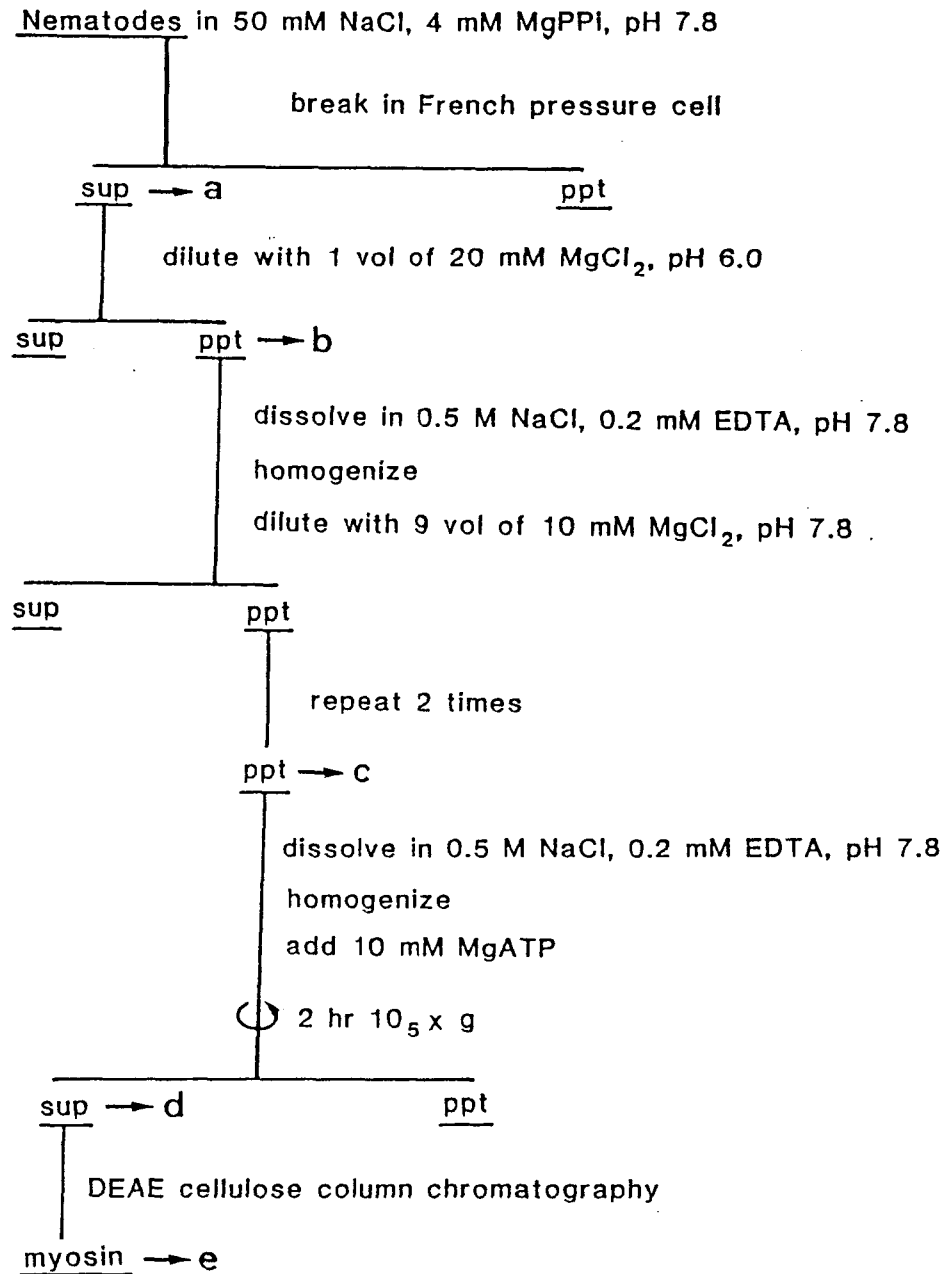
Nematodes in 50 mM NaCl, 4 mM MgPPi, pH 7.8

break in French pressure cell

sup → a

ppt

dilute with 1 vol of 20 mM $MgCl_2$, pH 6.0

sup

ppt → b

dissolve in 0.5 M NaCl, 0.2 mM EDTA, pH 7.8

homogenize

dilute with 9 vol of 10 mM $MgCl_2$, pH 7.8

sup

ppt

repeat 2 times

ppt → c

dissolve in 0.5 M NaCl, 0.2 mM EDTA, pH 7.8

homogenize

add 10 mM MgATP

2 hr $10_5$ x g

sup → d

ppt

DEAE cellulose column chromatography

myosin → e